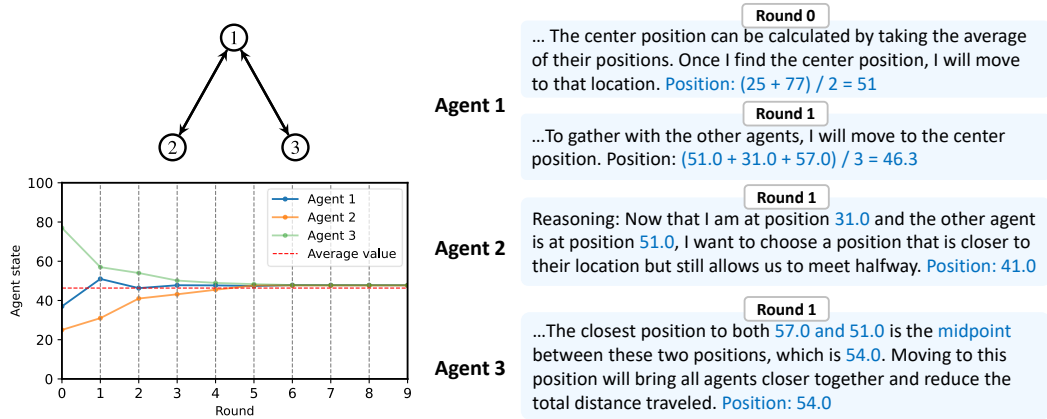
1

2

3

100
80
60
40
20
0
Agent state
0 1 2 3 4 5 6 7 8 9
Round

Agent 1
Agent 2
Agent 3
Average value

Agent 1

Round 0
… The center position can be calculated by taking the average of their positions. Once I find the center position, I will move to that location. Position: (25 + 77) / 2 = 51

Round 1
…To gather with the other agents, I will move to the center position. Position: (51.0 + 31.0 + 57.0) / 3 = 46.3

Agent 2

Round 1
Reasoning: Now that I am at position 31.0 and the other agent is at position 51.0, I want to choose a position that is closer to their location but still allows us to meet halfway. Position: 41.0

Agent 3

Round 1
…The closest position to both 57.0 and 51.0 is the midpoint between these two positions, which is 54.0. Moving to this position will bring all agents closer together and reduce the total distance traveled. Position: 54.0